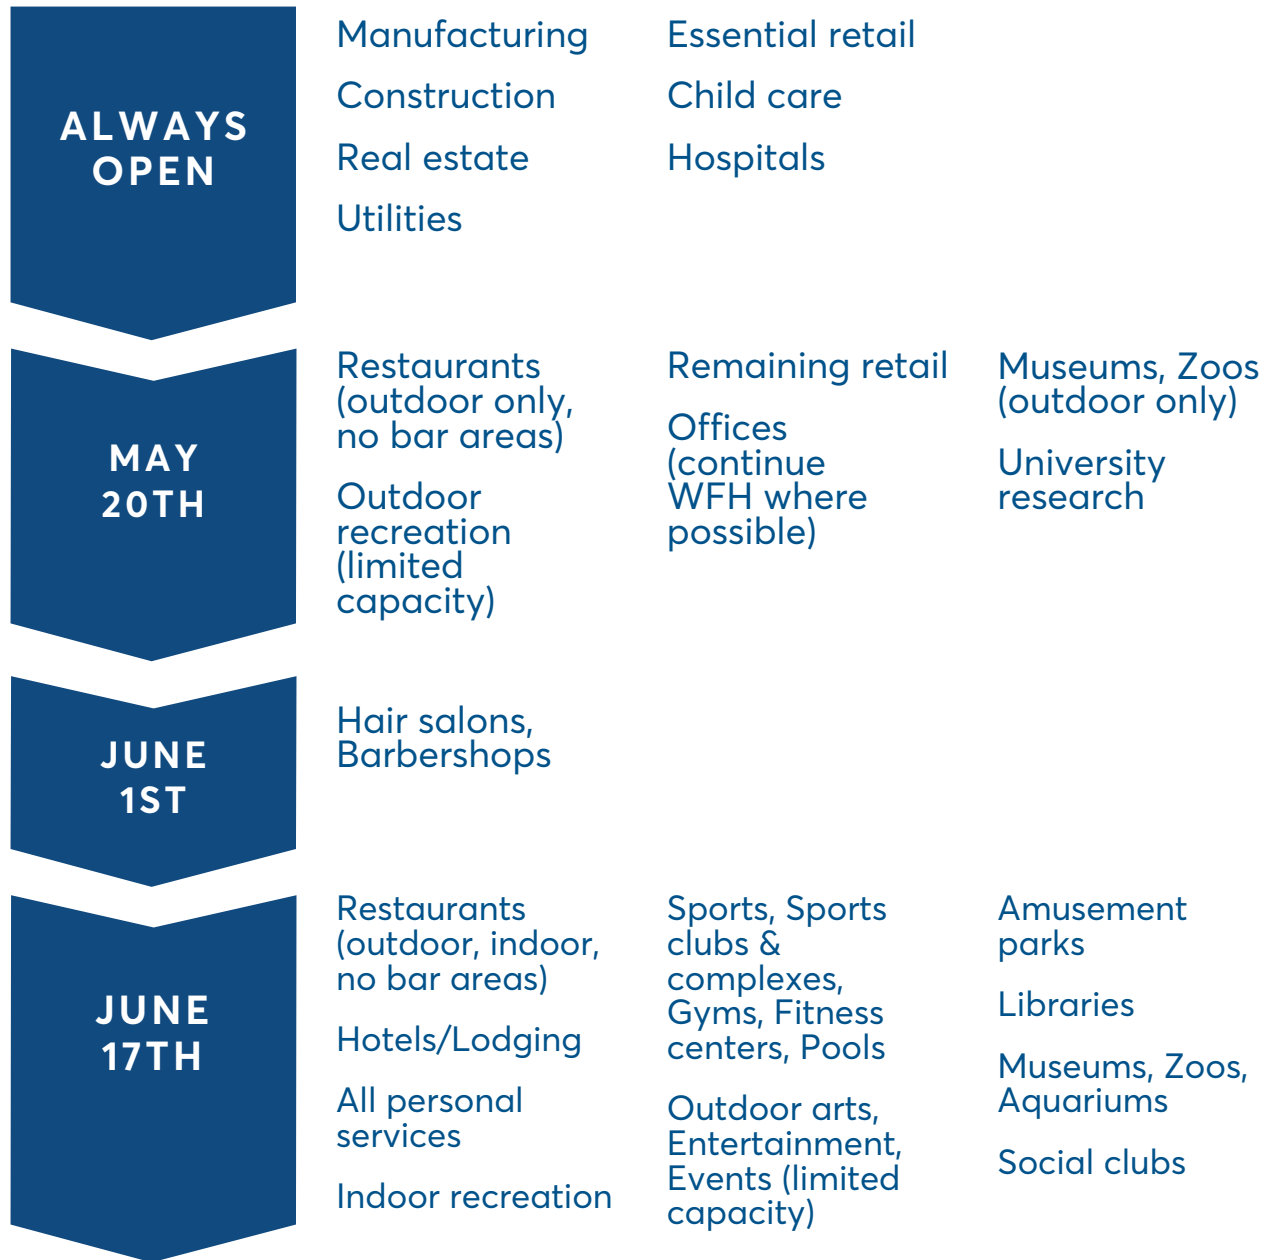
ALWAYS OPEN

Manufacturing
Construction
Real estate
Utilities

Essential retail
Child care
Hospitals

MAY 20TH

Restaurants (outdoor only, no bar areas)
Outdoor recreation (limited capacity)

Remaining retail
Offices (continue WFH where possible)

Museums, Zoos (outdoor only)
University research

JUNE 1ST

Hair salons, Barbershops

JUNE 17TH

Restaurants (outdoor, indoor, no bar areas)
Hotels/Lodging
All personal services
Indoor recreation

Sports, Sports clubs & complexes, Gyms, Fitness centers, Pools
Outdoor arts, Entertainment, Events (limited capacity)

Amusement parks
Libraries
Museums, Zoos, Aquariums
Social clubs